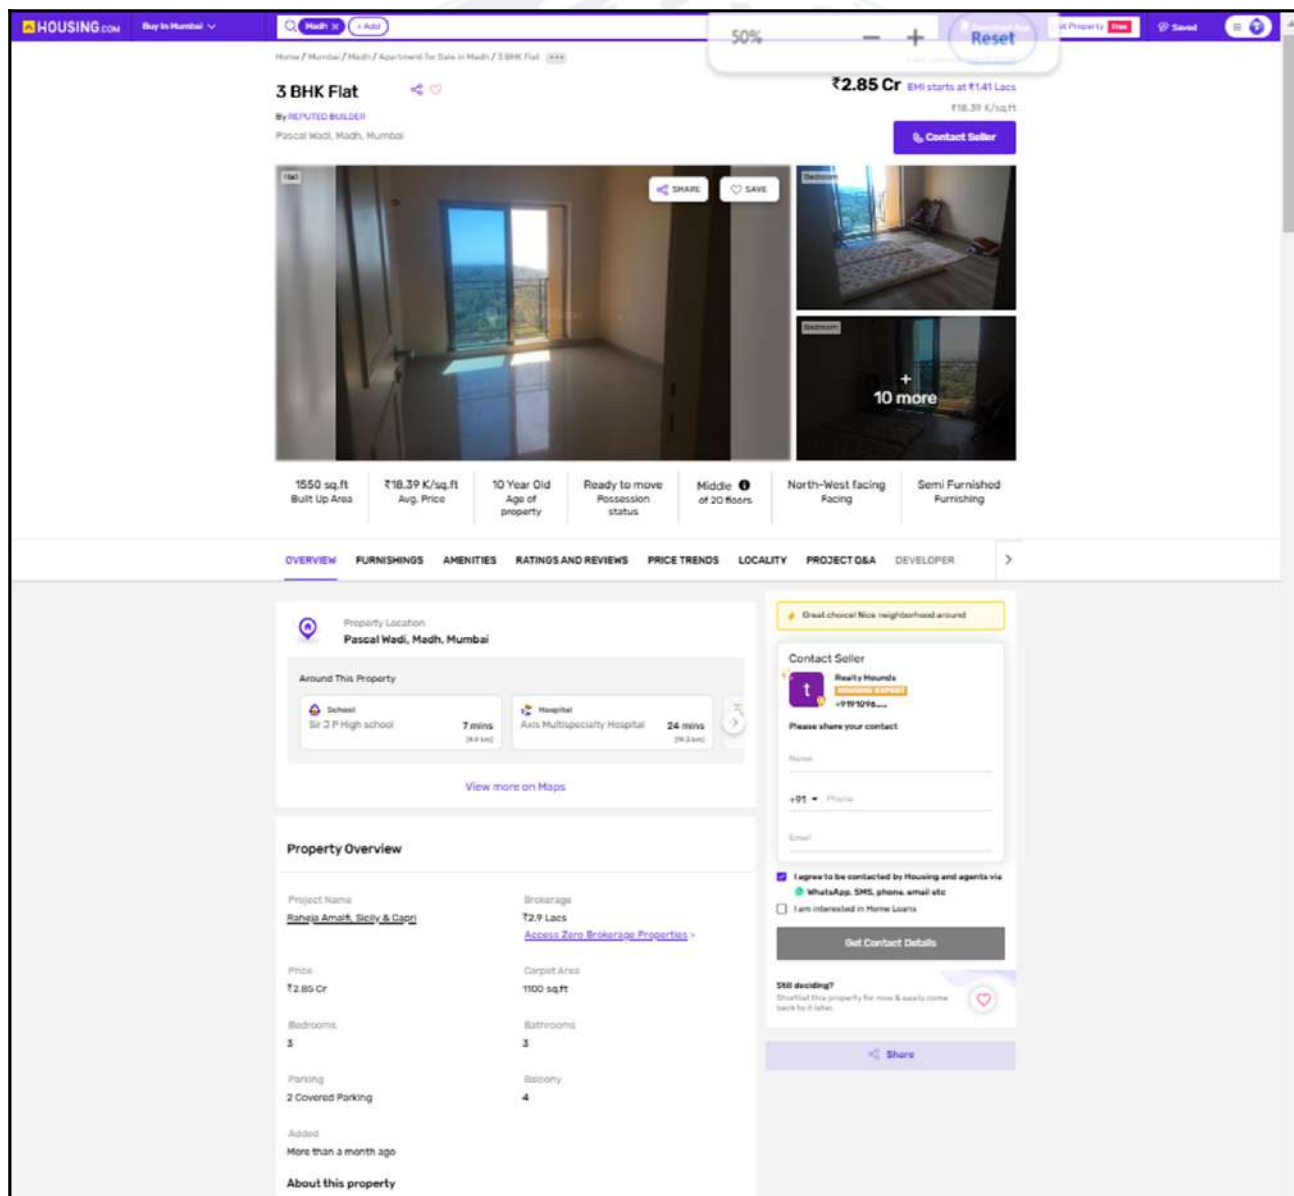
HOUSING.com Buy In Mumbai

Madh + Add

50% − + Reset

List Property Free Saved

Home / Mumbai / Madh / Apartment for Sale in Madh / 3 BHK Flat

3 BHK Flat

By REPUTED BUILDER

Pascal Wadi, Madh, Mumbai

₹2.85 Cr EMI starts at ₹1.41 Lacs

₹18.39 K/sq.ft

Contact Seller

Hall

SHARE SAVE

Bedroom

Bedroom

+ 10 more

1550 sq.ft
Built Up Area

₹18.39 K/sq.ft
Avg. Price

10 Year Old
Age of property

Ready to move
Possession status

Middle
of 20 floors

North-West facing
Facing

Semi Furnished
Furnishing

OVERVIEW FURNISHINGS AMENITIES RATINGS AND REVIEWS PRICE TRENDS LOCALITY PROJECT Q&A DEVELOPER

Property Location
Pascal Wadi, Madh, Mumbai

Around This Property

School
Sir J P High school 7 mins

Hospital
Axis Multispeciality Hospital 24 mins

View more on Maps

Great choice! Nice neighborhood around

Contact Seller

Realty Hounds
HOUSING EXPERT
+9191096....

Please share your contact

Name

+91 Phone

Email

I agree to be contacted by Housing and agents via WhatsApp, SMS, phone, email etc

I am interested in Home Loans

Get Contact Details

Still deciding?
Shortlist this property for now & easily come back to it later.

Share

Property Overview

Project Name
Raheja Amalfi, Sicily & Capri

Brokerage
₹2.9 Lacs
Access Zero Brokerage Properties >

Price
₹2.85 Cr

Carpet Area
1100 sq.ft

Bedrooms
3

Bathrooms
3

Parking
2 Covered Parking

Balcony
4

Added
More than a month ago

About this property